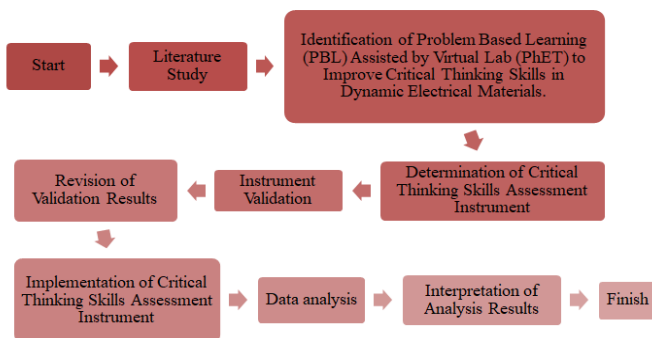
Start

Literature Study

Identification of Problem Based Learning (PBL) Assisted by Virtual Lab (PhET) to Improve Critical Thinking Skills in Dynamic Electrical Materials.

Determination of Critical Thinking Skills Assessment Instrument

Instrument Validation

Revision of Validation Results

Implementation of Critical Thinking Skills Assessment Instrument

Data analysis

Interpretation of Analysis Results

Finish